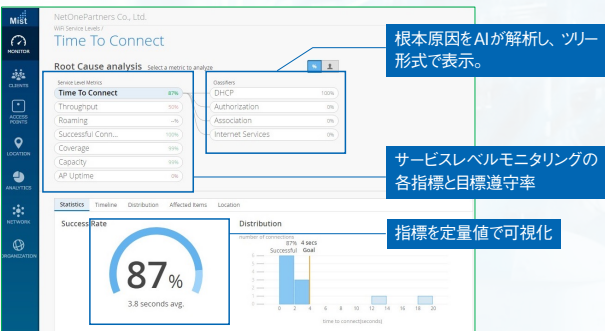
Mist

MONITOR

CLIENTS

ACCESS POINTS

LOCATION

ANALYTICS

NETWORK

ORGANIZATION

NetOnePartners Co., Ltd.

WiFi Service Levels /

Time To Connect

Root Cause analysis Select a metric to analyze

%

Service Level Metrics

| Time To Connect | 87% |
|---|---|
| Throughput | 90% |
| Roaming | –% |
| Successful Conn... | 100% |
| Coverage | 93% |
| Capacity | 93% |
| AP Uptime | 0% |

Classifiers

| DHCP | 100% |
|---|---|
| Authorization | 0% |
| Association | 0% |
| Internet Services | 0% |

根本原因をAIが解析し、ツリー形式で表示。

サービスレベルモニタリングの各指標と目標遵守率

Statistics Timeline Distribution Affected Items Location

Success Rate

87%

3.8 seconds avg.

Distribution

number of connections

87% Successful

4 secs Goal

指標を定量値で可視化

0 2 4 6 8 10 12 14 16 18 20

time to connect(seconds)